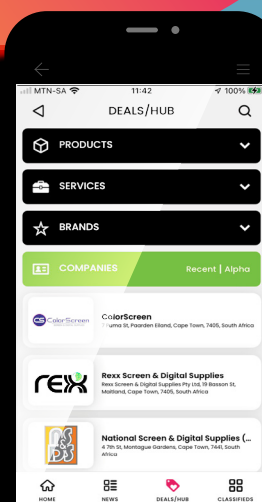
MTN-SA
11:42
100%
DEALS/HUB
PRODUCTS
SERVICES
BRANDS
COMPANIES
Recent | Alpha
ColorScreen
ColorScreen
Fluma St, Paarden Eiland, Cape Town, 7405, South Africa
rexx
Rexx Screen & Digital Supplies
Rexx Screen & Digital Supplies Pty Ltd, 19 Basson St, Maitland, Cape Town, 7405, South Africa
National Screen & Digital Supplies (...
4 7th St, Montague Gardens, Cape Town, 7441, South Africa
HOME
NEWS
DEALS/HUB
CLASSIFIEDS